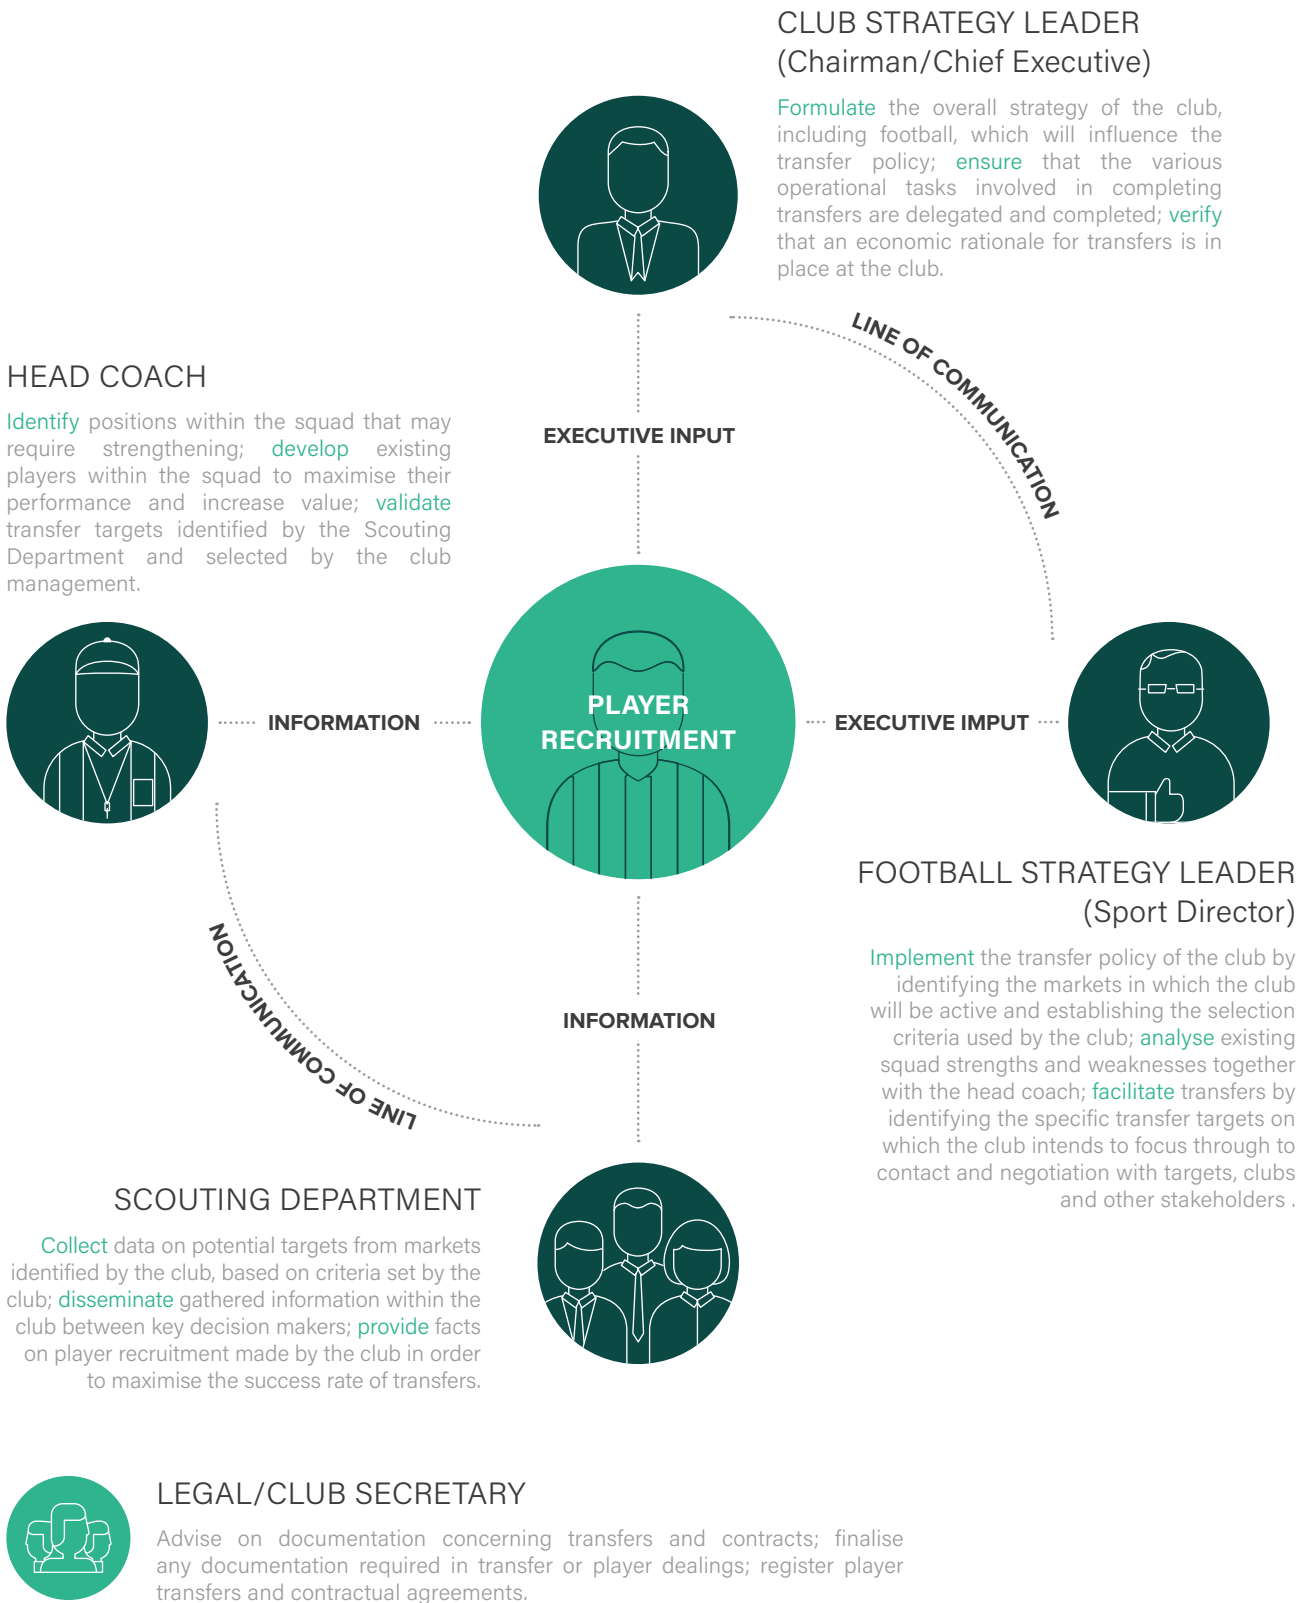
CLUB STRATEGY LEADER
(Chairman/Chief Executive)

Formulate the overall strategy of the club, including football, which will influence the transfer policy; ensure that the various operational tasks involved in completing transfers are delegated and completed; verify that an economic rationale for transfers is in place at the club.

LINE OF COMMUNICATION

EXECUTIVE INPUT

HEAD COACH

Identify positions within the squad that may require strengthening; develop existing players within the squad to maximise their performance and increase value; validate transfer targets identified by the Scouting Department and selected by the club management.

INFORMATION

PLAYER RECRUITMENT

EXECUTIVE IMPUT

FOOTBALL STRATEGY LEADER
(Sport Director)

Implement the transfer policy of the club by identifying the markets in which the club will be active and establishing the selection criteria used by the club; analyse existing squad strengths and weaknesses together with the head coach; facilitate transfers by identifying the specific transfer targets on which the club intends to focus through to contact and negotiation with targets, clubs and other stakeholders .

LINE OF COMMUNICATION

INFORMATION

SCOUTING DEPARTMENT

Collect data on potential targets from markets identified by the club, based on criteria set by the club; disseminate gathered information within the club between key decision makers; provide facts on player recruitment made by the club in order to maximise the success rate of transfers.

LEGAL/CLUB SECRETARY

Advise on documentation concerning transfers and contracts; finalise any documentation required in transfer or player dealings; register player transfers and contractual agreements.